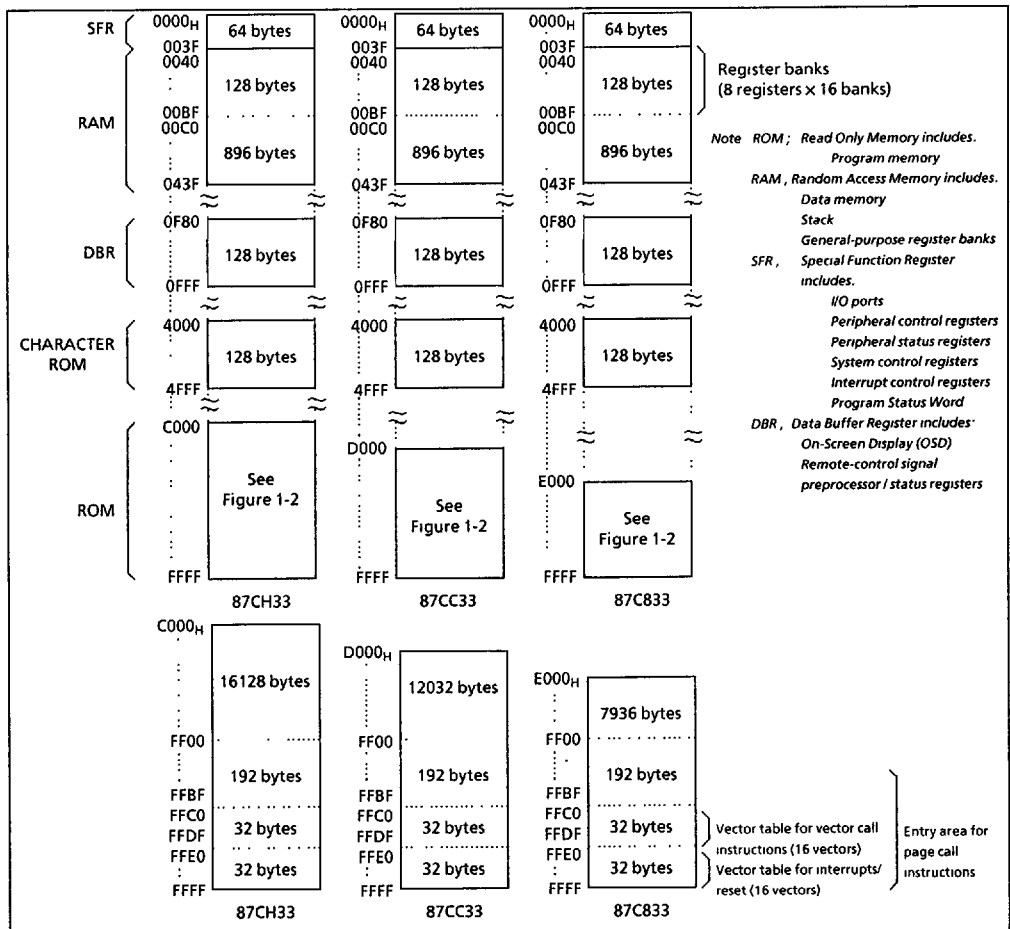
SFR
RAM
DBR
CHARACTER ROM
ROM

$0000_H$
64 bytes
003F
0040
128 bytes
00BF
00C0
896 bytes
043F
0F80
128 bytes
0FFF
4000
128 bytes
4FFF
C000
See Figure 1-2
FFFF
87CH33

$0000_H$
64 bytes
003F
0040
128 bytes
00BF
00C0
896 bytes
043F
0F80
128 bytes
0FFF
4000
128 bytes
4FFF
D000
See Figure 1-2
FFFF
87CC33

$0000_H$
64 bytes
003F
0040
128 bytes
00BF
00C0
896 bytes
043F
0F80
128 bytes
0FFF
4000
128 bytes
4FFF
E000
See Figure 1-2
FFFF
87C833

Register banks (8 registers × 16 banks)

Note ROM ; Read Only Memory includes.
Program memory
RAM , Random Access Memory includes.
Data memory
Stack
General-purpose register banks
SFR , Special Function Register includes.
I/O ports
Peripheral control registers
Peripheral status registers
System control registers
Interrupt control registers
Program Status Word
DBR , Data Buffer Register includes·
On-Screen Display (OSD)
Remote-control signal preprocessor / status registers

$C000_H$
16128 bytes
FF00
192 bytes
FFBF
FFC0
32 bytes
FFDF
FFE0
32 bytes
FFFF
87CH33

$D000_H$
12032 bytes
FF00
192 bytes
FFBF
FFC0
32 bytes
FFDF
FFE0
32 bytes
FFFF
87CC33

$E000_H$
7936 bytes
FF00
192 bytes
FFBF
FFC0
32 bytes
FFDF
FFE0
32 bytes
FFFF
87C833

Vector table for vector call instructions (16 vectors)
Vector table for interrupts/ reset (16 vectors)
Entry area for page call instructions